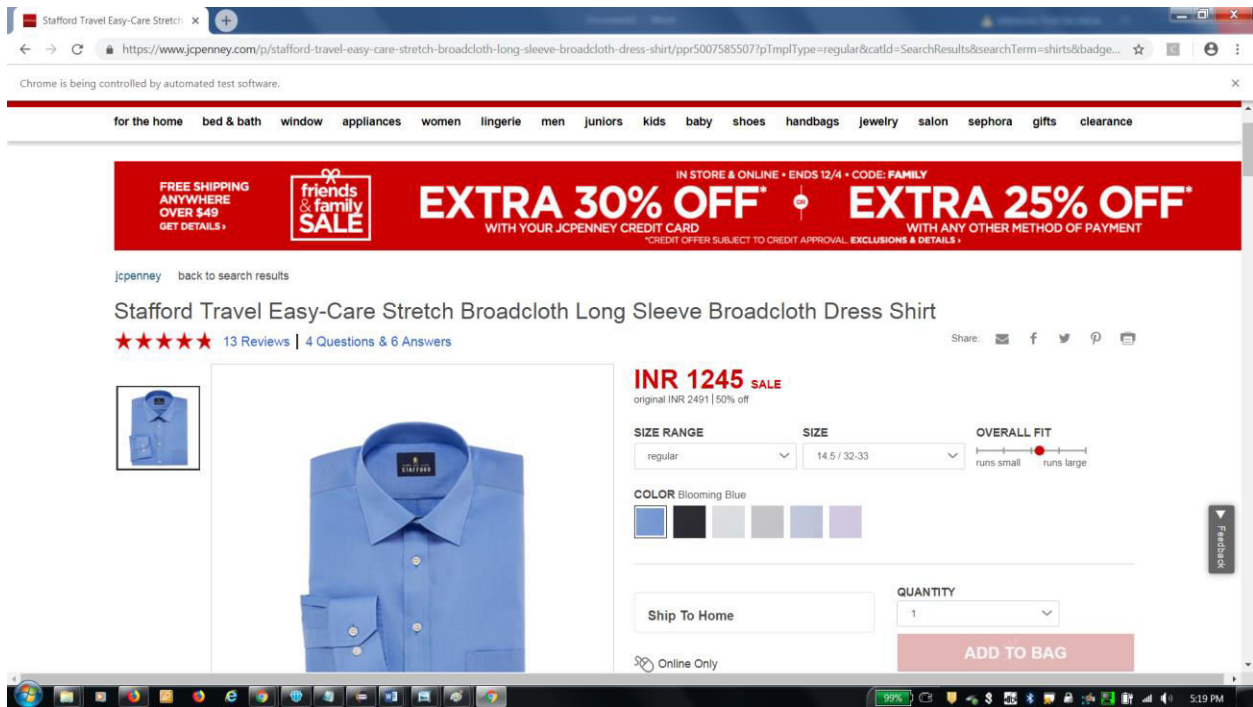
Stafford Travel Easy-Care Stretch ×

https://www.jcpenney.com/p/stafford-travel-easy-care-stretch-broadcloth-long-sleeve-broadcloth-dress-shirt/ppr5007585507?pTmplType=regular&catId=SearchResults&searchTerm=shirts&badge...

Chrome is being controlled by automated test software.

for the home bed & bath window appliances women lingerie men juniors kids baby shoes handbags jewelry salon sephora gifts clearance

FREE SHIPPING ANYWHERE OVER $49 GET DETAILS ›

friends & family SALE

IN STORE & ONLINE • ENDS 12/4 • CODE: FAMILY

EXTRA 30% OFF* WITH YOUR JCPENNEY CREDIT CARD

EXTRA 25% OFF* WITH ANY OTHER METHOD OF PAYMENT

*CREDIT OFFER SUBJECT TO CREDIT APPROVAL. EXCLUSIONS & DETAILS ›

jcpenney back to search results

Stafford Travel Easy-Care Stretch Broadcloth Long Sleeve Broadcloth Dress Shirt

★★★★★ 13 Reviews | 4 Questions & 6 Answers

Share:

STAFFORD

INR 1245 SALE
original INR 2491 | 50% off

SIZE RANGE
regular

SIZE
14.5 / 32-33

OVERALL FIT
runs small runs large

COLOR Blooming Blue

Ship To Home

QUANTITY
1

ADD TO BAG

Online Only

Feedback

99%

5:19 PM